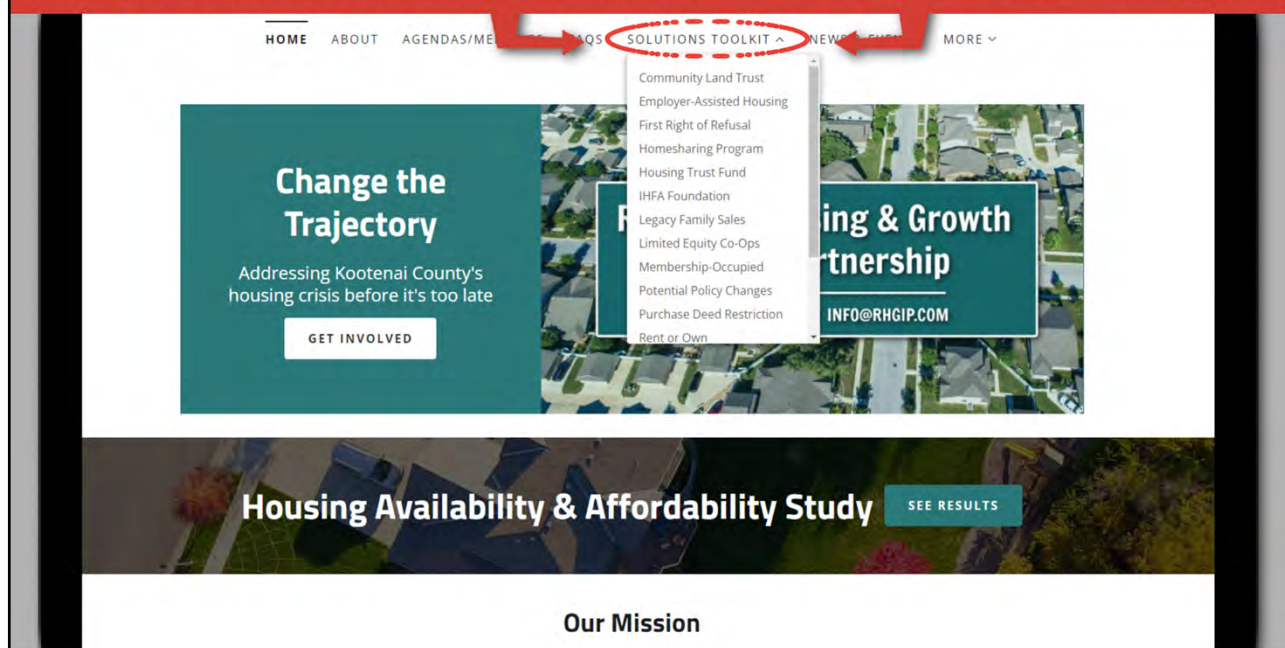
HOME ABOUT AGENDAS/ME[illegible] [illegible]AQS SOLUTIONS TOOLKIT ^ NEWS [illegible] MORE

Community Land Trust
Employer-Assisted Housing
First Right of Refusal
Homesharing Program
Housing Trust Fund
IHFA Foundation
Legacy Family Sales
Limited Equity Co-Ops
Membership-Occupied
Potential Policy Changes
Purchase Deed Restriction
Rent or Own

Change the Trajectory

Addressing Kootenai County's housing crisis before it's too late

GET INVOLVED

R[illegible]ing & Growth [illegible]rtnership

INFO@RHGIP.COM

Housing Availability & Affordability Study

SEE RESULTS

Our Mission